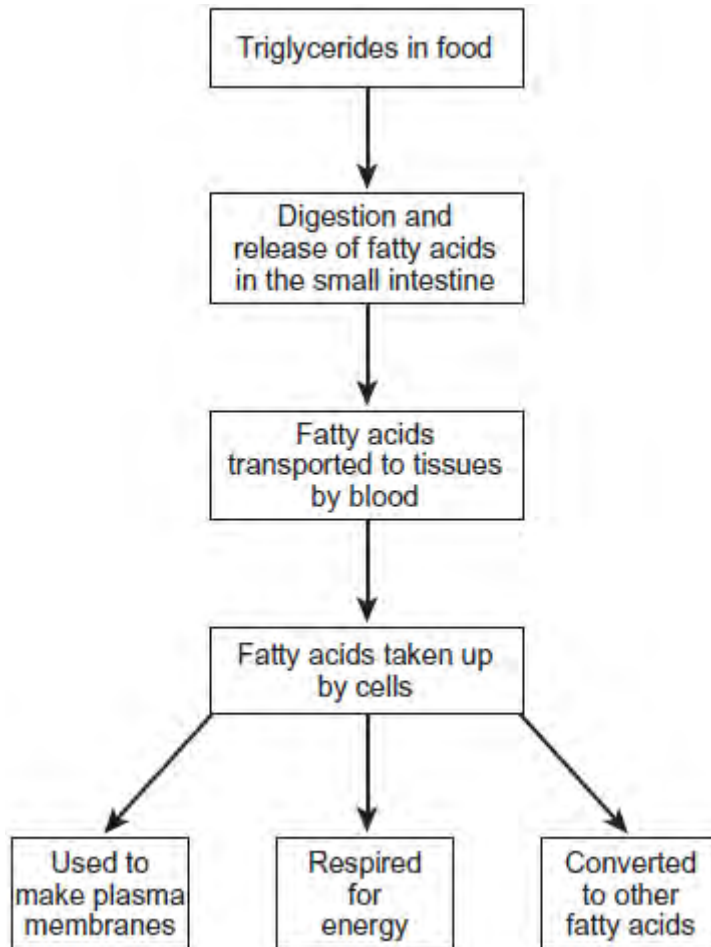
Triglycerides in food

Digestion and release of fatty acids in the small intestine

Fatty acids transported to tissues by blood

Fatty acids taken up by cells

Used to make plasma membranes

Respired for energy

Converted to other fatty acids